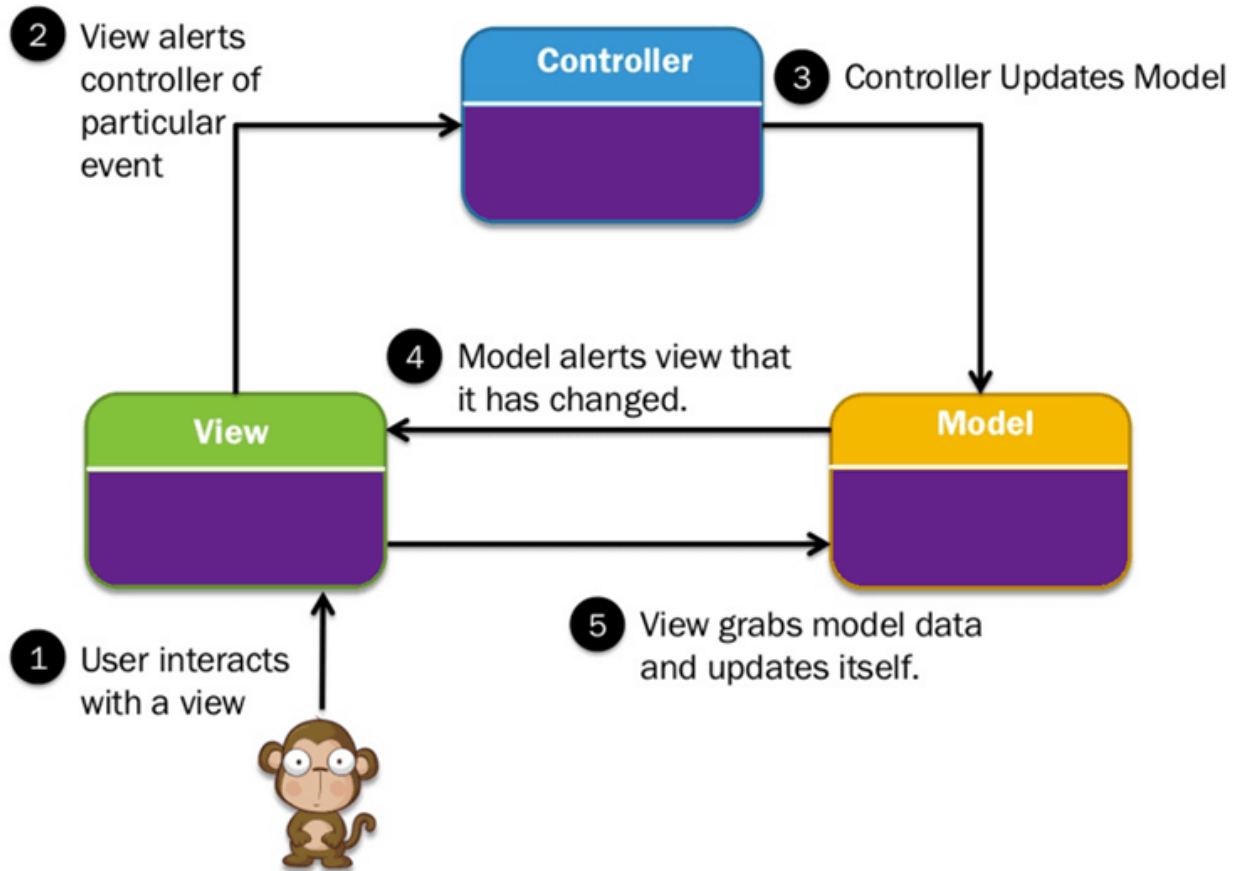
2 View alerts controller of particular event

Controller

3 Controller Updates Model

4 Model alerts view that it has changed.

View

Model

5 View grabs model data and updates itself.

1 User interacts with a view